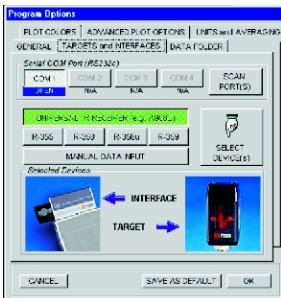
Program Options

PLOT COLORS | ADVANCED PLOT OPTIONS | UNITS and AVERAGING
GENERAL | TARGETS and INTERFACES | DATA FOLDER

Serial COM Port (RS232c)

COM 1 | COM 2 | COM 3 | COM 4 | SCAN PORT(S)
OPEN | N/A | N/A | N/A

UNIVERSAL IR RECEIVER (e.g. AB03L)

R-356 | R-358 | R-356u | R-359

SELECT DEVICE(s)

MANUAL DATA INPUT

Selected Devices

INTERFACE

TARGET

CANCEL | SAVE AS DEFAULT | OK